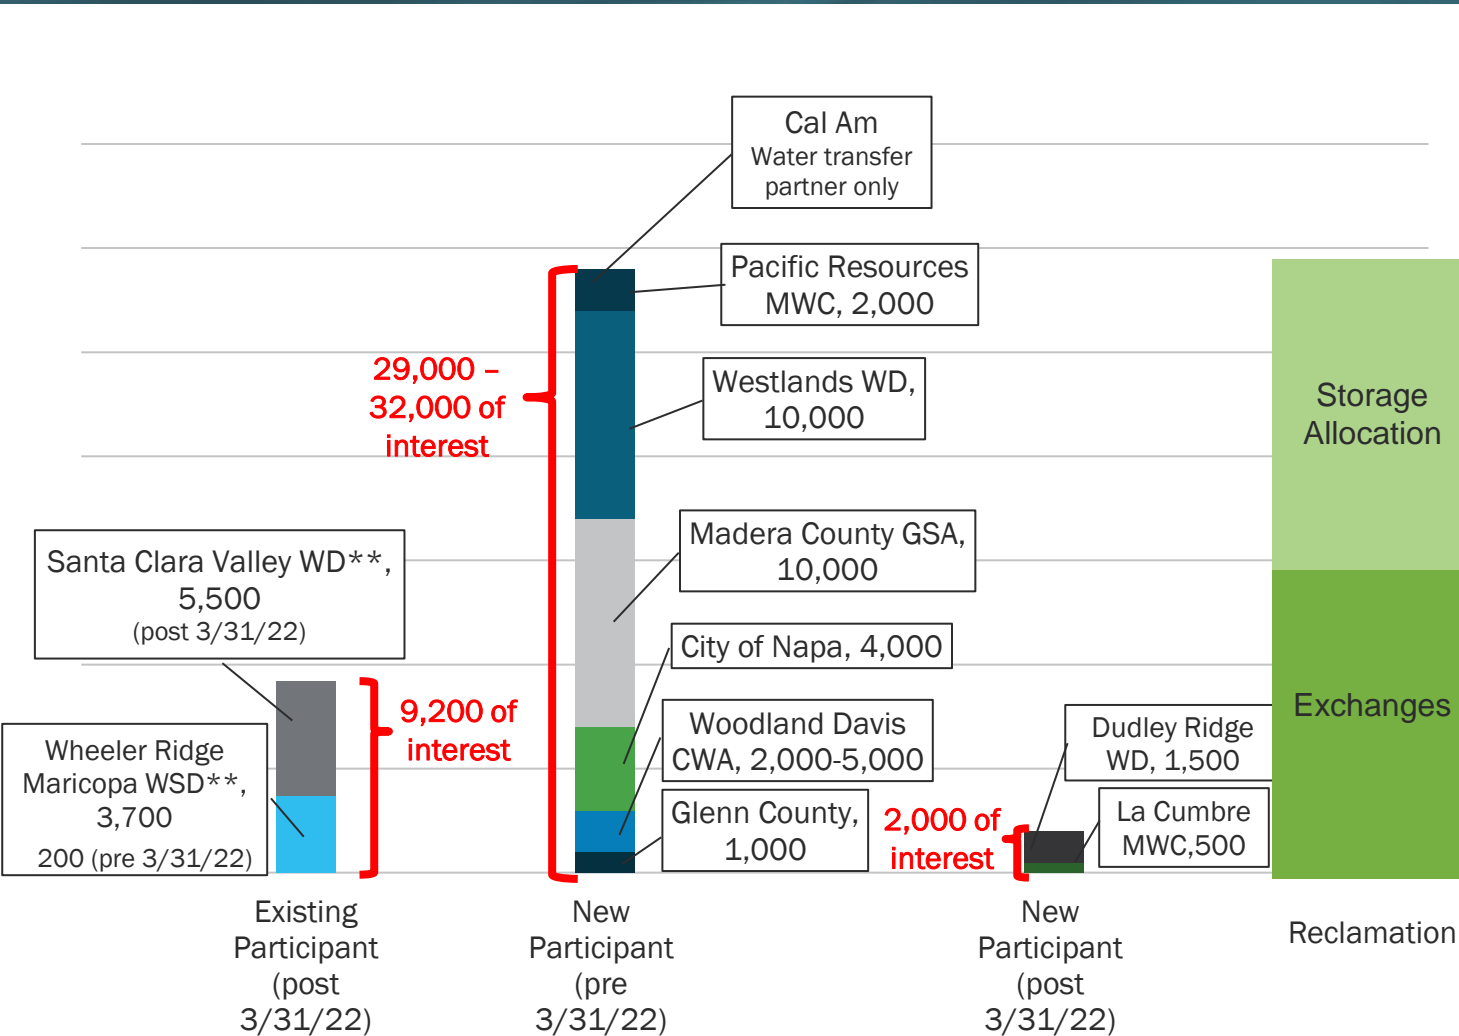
Cal Am
Water transfer partner only

Pacific Resources MWC, 2,000

Westlands WD, 10,000

Madera County GSA, 10,000

City of Napa, 4,000

Woodland Davis CWA, 2,000-5,000

Glenn County, 1,000

29,000 – 32,000 of interest

Santa Clara Valley WD**, 5,500
(post 3/31/22)

Wheeler Ridge Maricopa WSD**, 3,700
200 (pre 3/31/22)

9,200 of interest

Dudley Ridge WD, 1,500

La Cumbre MWC,500

2,000 of interest

Storage Allocation

Exchanges

Existing Participant (post 3/31/22)

New Participant (pre 3/31/22)

New Participant (post 3/31/22)

Reclamation